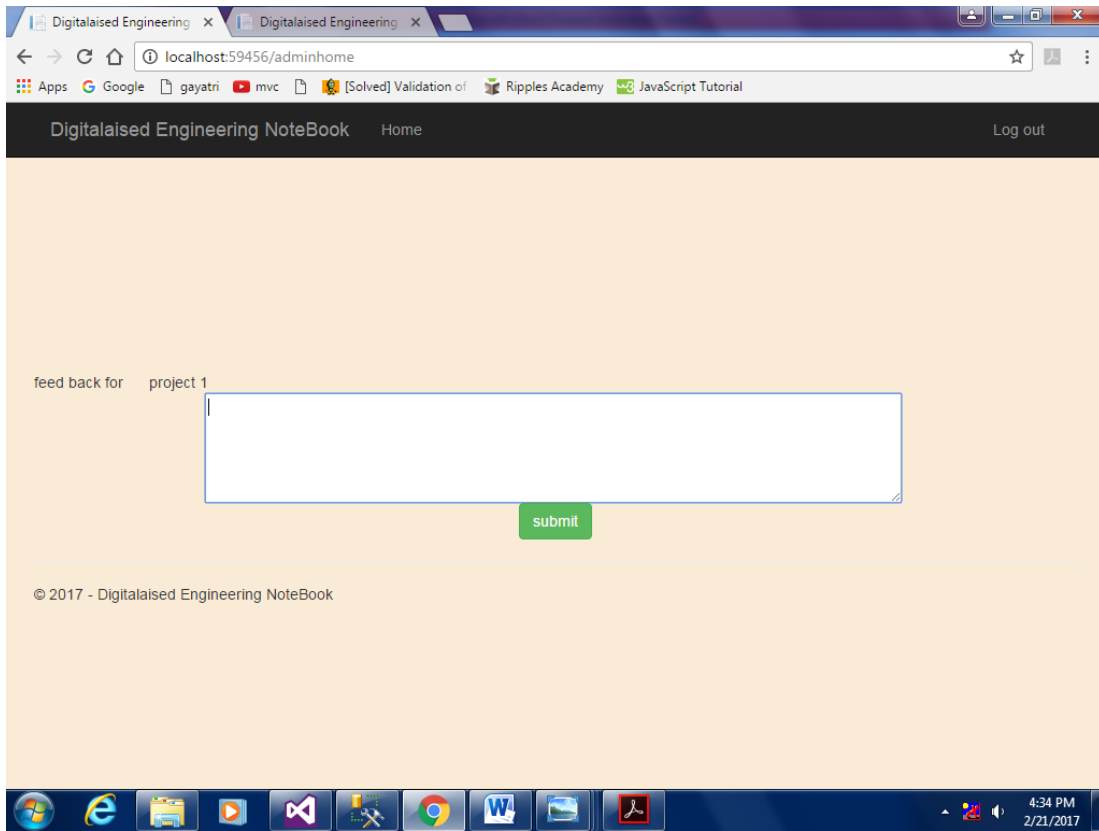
Digitalaised Engineering ×
Digitalaised Engineering ×

localhost:59456/adminhome

Apps
Google
gayatri
mvc
[Solved] Validation of
Ripples Academy
JavaScript Tutorial

Digitalaised Engineering NoteBook
Home
Log out

feed back for project 1

submit

© 2017 - Digitalaised Engineering NoteBook

4:34 PM
2/21/2017